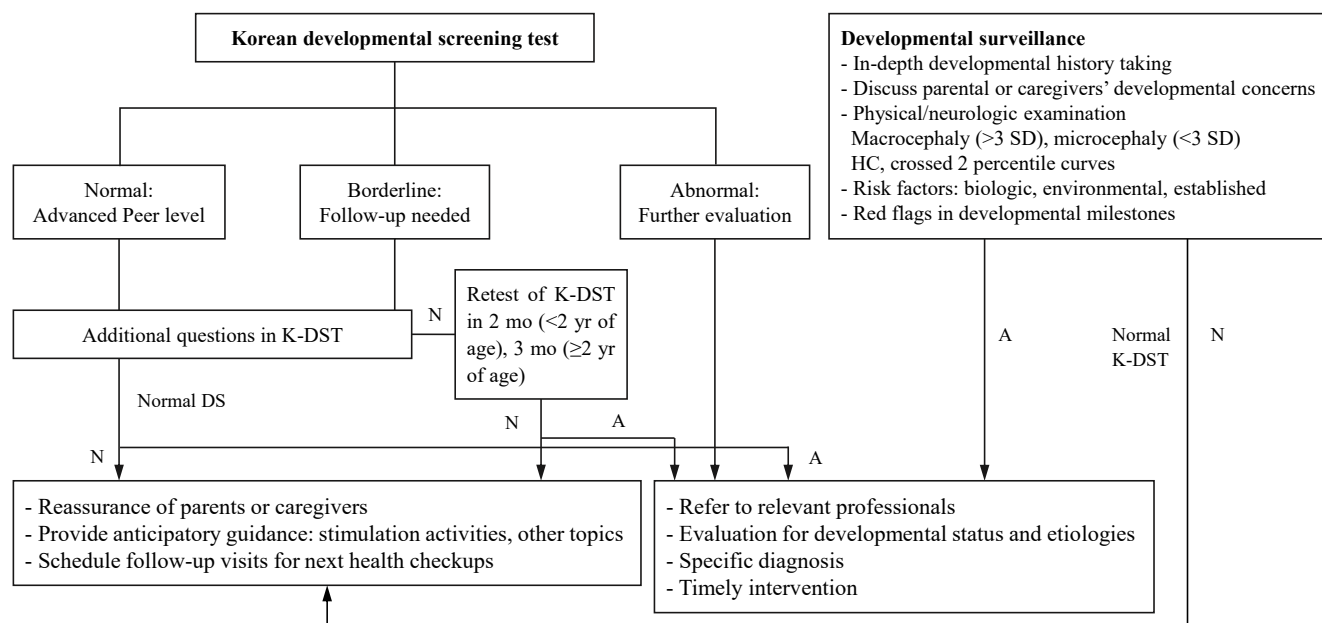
Korean developmental screening test

Normal:
Advanced Peer level

Borderline:
Follow-up needed

Abnormal:
Further evaluation

Additional questions in K-DST

N

Retest of K-DST in 2 mo (<2 yr of age), 3 mo (≥2 yr of age)

Normal DS

N

A

N

A

- Reassurance of parents or caregivers
- Provide anticipatory guidance: stimulation activities, other topics
- Schedule follow-up visits for next health checkups

- Refer to relevant professionals
- Evaluation for developmental status and etiologies
- Specific diagnosis
- Timely intervention

Developmental surveillance
- In-depth developmental history taking
- Discuss parental or caregivers' developmental concerns
- Physical/neurologic examination
Macrocephaly (>3 SD), microcephaly (<3 SD)
HC, crossed 2 percentile curves
- Risk factors: biologic, environmental, established
- Red flags in developmental milestones

A

Normal
K-DST

N